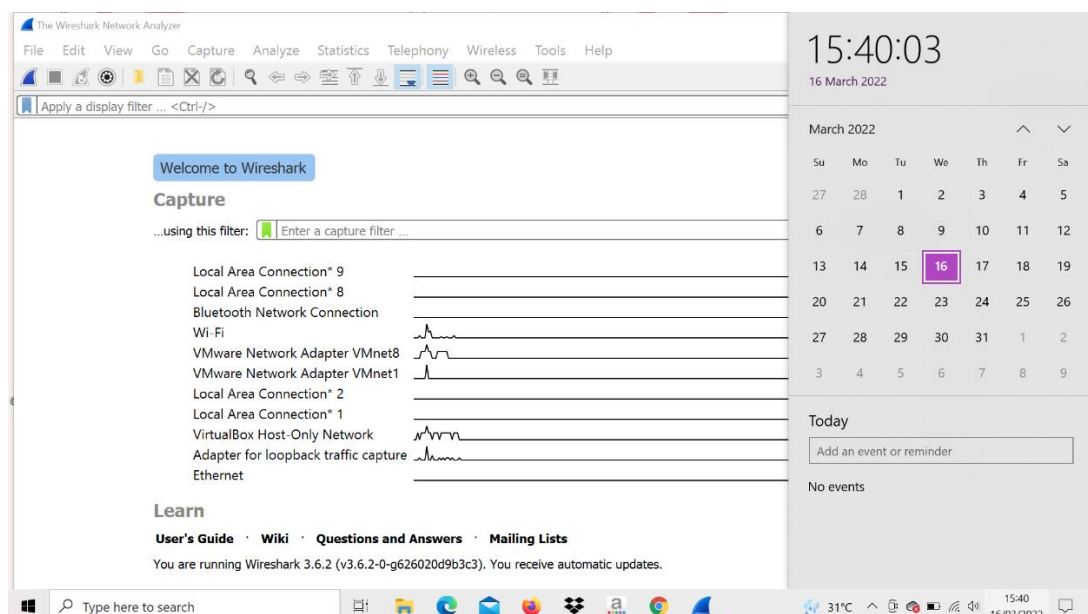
The Wireshark Network Analyzer

File Edit View Go Capture Analyze Statistics Telephony Wireless Tools Help

Apply a display filter ... <Ctrl-/>

Welcome to Wireshark

Capture

...using this filter: Enter a capture filter ...

Local Area Connection* 9
Local Area Connection* 8
Bluetooth Network Connection
Wi-Fi
VMware Network Adapter VMnet8
VMware Network Adapter VMnet1
Local Area Connection* 2
Local Area Connection* 1
VirtualBox Host-Only Network
Adapter for loopback traffic capture
Ethernet

Learn

User's Guide · Wiki · Questions and Answers · Mailing Lists

You are running Wireshark 3.6.2 (v3.6.2-0-g626020d9b3c3). You receive automatic updates.

15:40:03
16 March 2022

March 2022

| Su | Mo | Tu | We | Th | Fr | Sa |
|---|---|---|---|---|---|---|
| 27 | 28 | 1 | 2 | 3 | 4 | 5 |
| 6 | 7 | 8 | 9 | 10 | 11 | 12 |
| 13 | 14 | 15 | 16 | 17 | 18 | 19 |
| 20 | 21 | 22 | 23 | 24 | 25 | 26 |
| 27 | 28 | 29 | 30 | 31 | 1 | 2 |
| 3 | 4 | 5 | 6 | 7 | 8 | 9 |

Today

Add an event or reminder

No events

Type here to search

31°C

15:40
16/03/2022